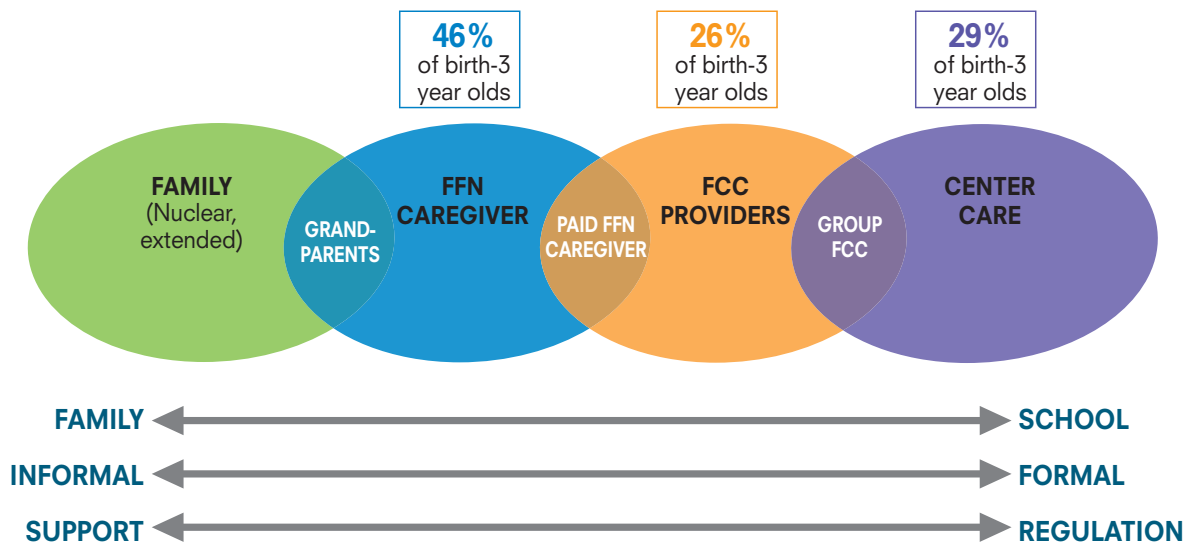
46%
of birth-3
year olds

26%
of birth-3
year olds

29%
of birth-3
year olds

FAMILY
(Nuclear, extended)

GRAND-PARENTS

FFN CAREGIVER

PAID FFN CAREGIVER

FCC PROVIDERS

GROUP FCC

CENTER CARE

FAMILY — SCHOOL

INFORMAL — FORMAL

SUPPORT — REGULATION